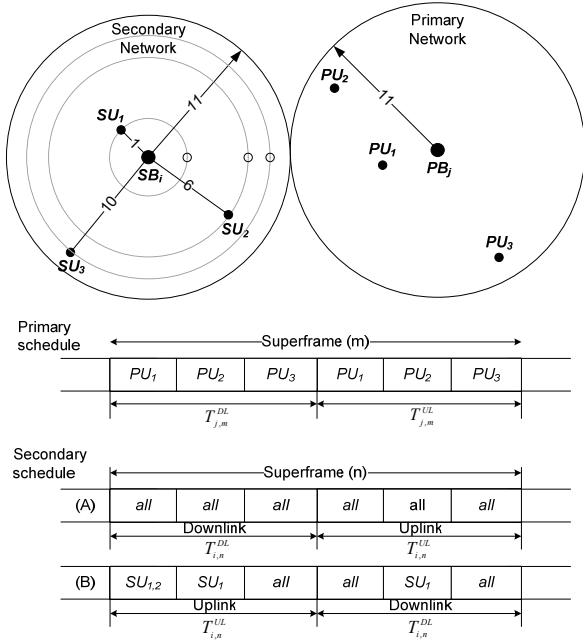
Secondary Network

Primary Network

$SU_1$

1

11

$SB_i$

6

10

$SU_2$

$SU_3$

$PU_2$

11

$PU_1$

$PB_j$

$PU_3$

Primary schedule

Superframe (m)

| $PU_1$ | $PU_2$ | $PU_3$ | $PU_1$ | $PU_2$ | $PU_3$ |
|---|---|---|---|---|---|

$T_{j,m}^{DL}$

$T_{j,m}^{UL}$

Secondary schedule

Superframe (n)

(A)

| all | all | all | all | all | all |
|---|---|---|---|---|---|

Downlink

$T_{i,n}^{DL}$

Uplink

$T_{i,n}^{UL}$

(B)

| $SU_{1,2}$ | $SU_1$ | all | all | $SU_1$ | all |
|---|---|---|---|---|---|

Uplink

$T_{i,n}^{UL}$

Downlink

$T_{i,n}^{DL}$